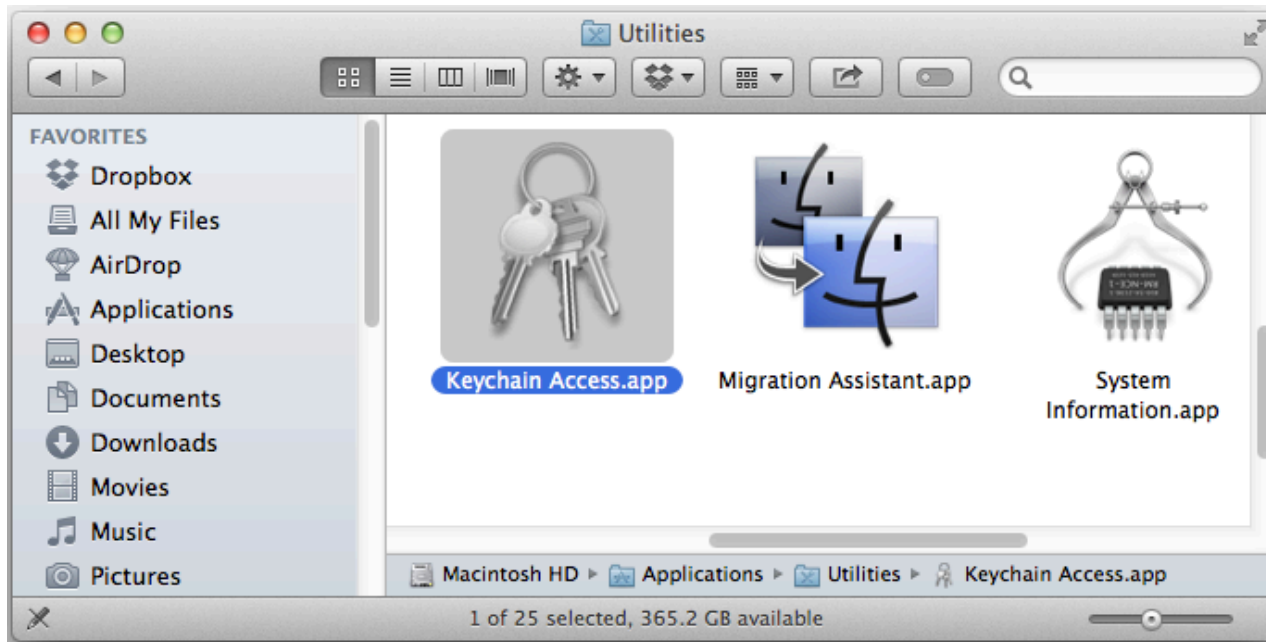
Utilities

FAVORITES
Dropbox
All My Files
AirDrop
Applications
Desktop
Documents
Downloads
Movies
Music
Pictures

Keychain Access.app
Migration Assistant.app
System Information.app

Macintosh HD ▸ Applications ▸ Utilities ▸ Keychain Access.app

1 of 25 selected, 365.2 GB available